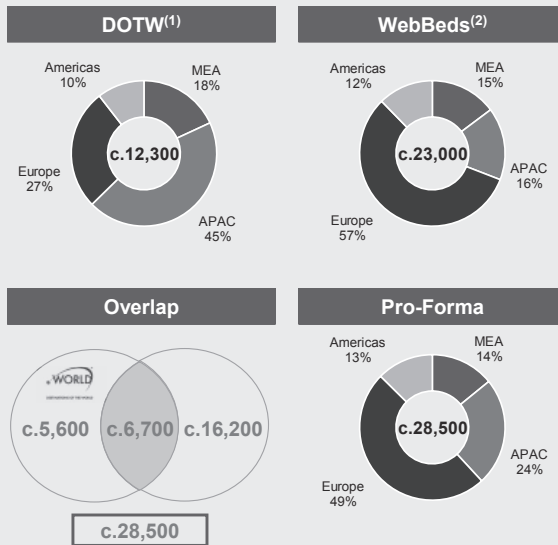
DOTW$^{(1)}$

Americas 10%

MEA 18%

c.12,300

Europe 27%

APAC 45%

WebBeds$^{(2)}$

Americas 12%

MEA 15%

c.23,000

APAC 16%

Europe 57%

Overlap

WORLD

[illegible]

c.5,600

c.6,700

c.16,200

c.28,500

Pro-Forma

Americas 13%

MEA 14%

c.28,500

APAC 24%

Europe 49%